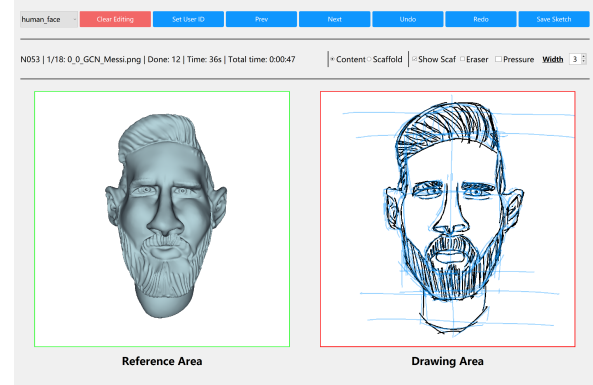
human_face

Clear Editing | Set User ID | Prev | Next | Undo | Redo | Save Sketch

N053 | 1/18: 0_0_GCN_Messi.png | Done: 12 | Time: 36s | Total time: 0:00:47

Content Scaffold Show Scaf Eraser Pressure Width 3

Reference Area

Drawing Area